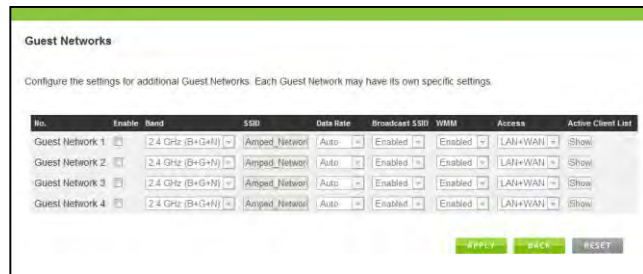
Guest Networks

Configure the settings for additional Guest Networks. Each Guest Network may have its own specific settings.

| No. | Enable | Band | SSID | Data Rate | Broadcast SSID | WMM | Access | Active Client List |
|---|---|---|---|---|---|---|---|---|
| Guest Network 1 | | 2.4 GHz (B+G+N) | Amped_Networ | Auto | Enabled | Enabled | LAN+WAN | Show |
| Guest Network 2 | | 2.4 GHz (B+G+N) | Amped_Networ | Auto | Enabled | Enabled | LAN+WAN | Show |
| Guest Network 3 | | 2.4 GHz (B+G+N) | Amped_Networ | Auto | Enabled | Enabled | LAN+WAN | Show |
| Guest Network 4 | | 2.4 GHz (B+G+N) | Amped_Networ | Auto | Enabled | Enabled | LAN+WAN | Show |

APPLY BACK RESET